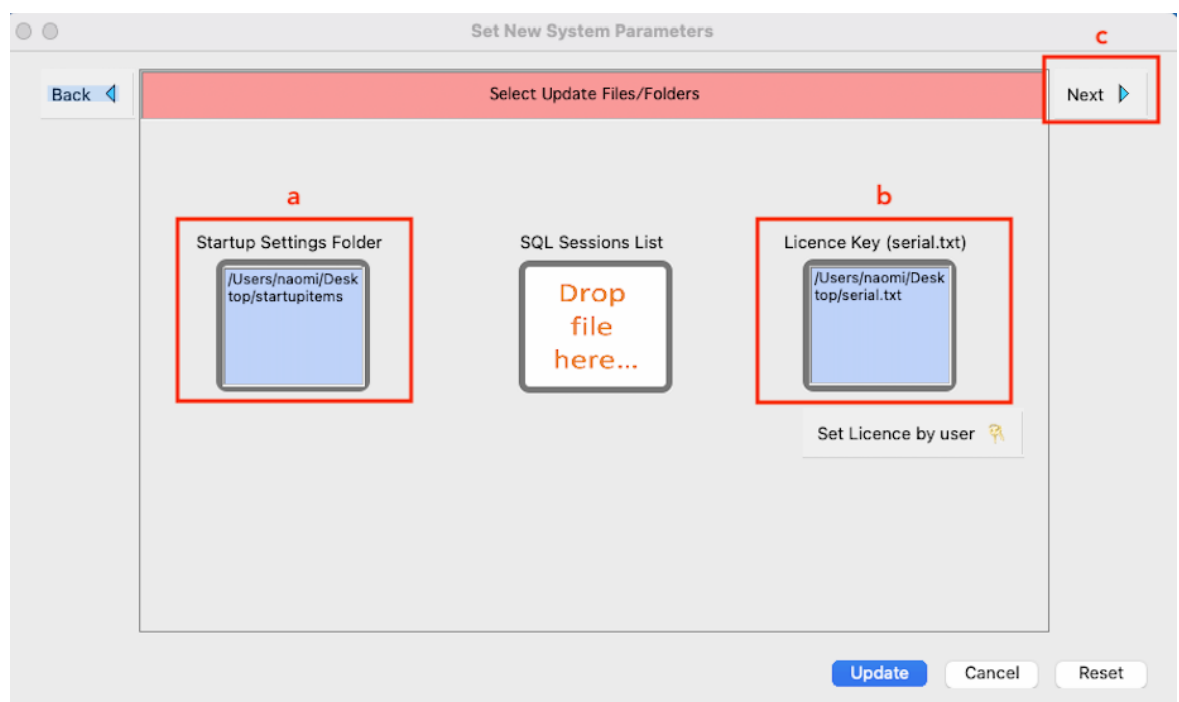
Set New System Parameters

c

Back

Select Update Files/Folders

Next

a

b

Startup Settings Folder

/Users/naomi/Desktop/startupitems

SQL Sessions List

Drop file here...

Licence Key (serial.txt)

/Users/naomi/Desktop/serial.txt

Set Licence by user

Update

Cancel

Reset